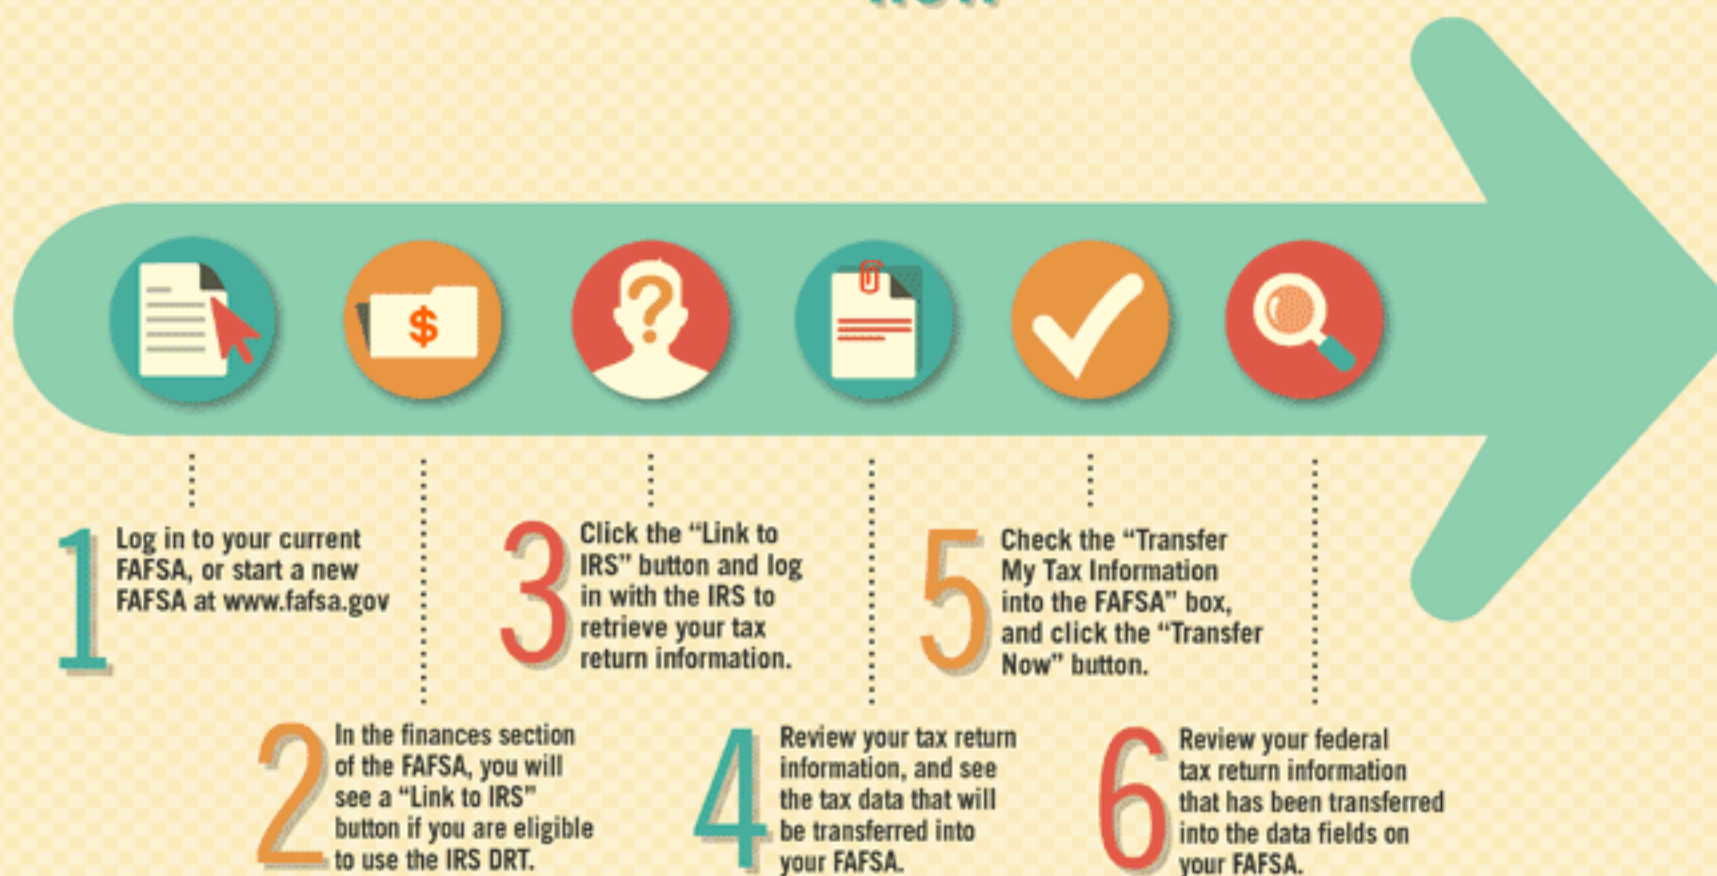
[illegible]

$

1 Log in to your current FAFSA, or start a new FAFSA at www.fafsa.gov

2 In the finances section of the FAFSA, you will see a “Link to IRS” button if you are eligible to use the IRS DRT.

3 Click the “Link to IRS” button and log in with the IRS to retrieve your tax return information.

4 Review your tax return information, and see the tax data that will be transferred into your FAFSA.

5 Check the “Transfer My Tax Information into the FAFSA” box, and click the “Transfer Now” button.

6 Review your federal tax return information that has been transferred into the data fields on your FAFSA.